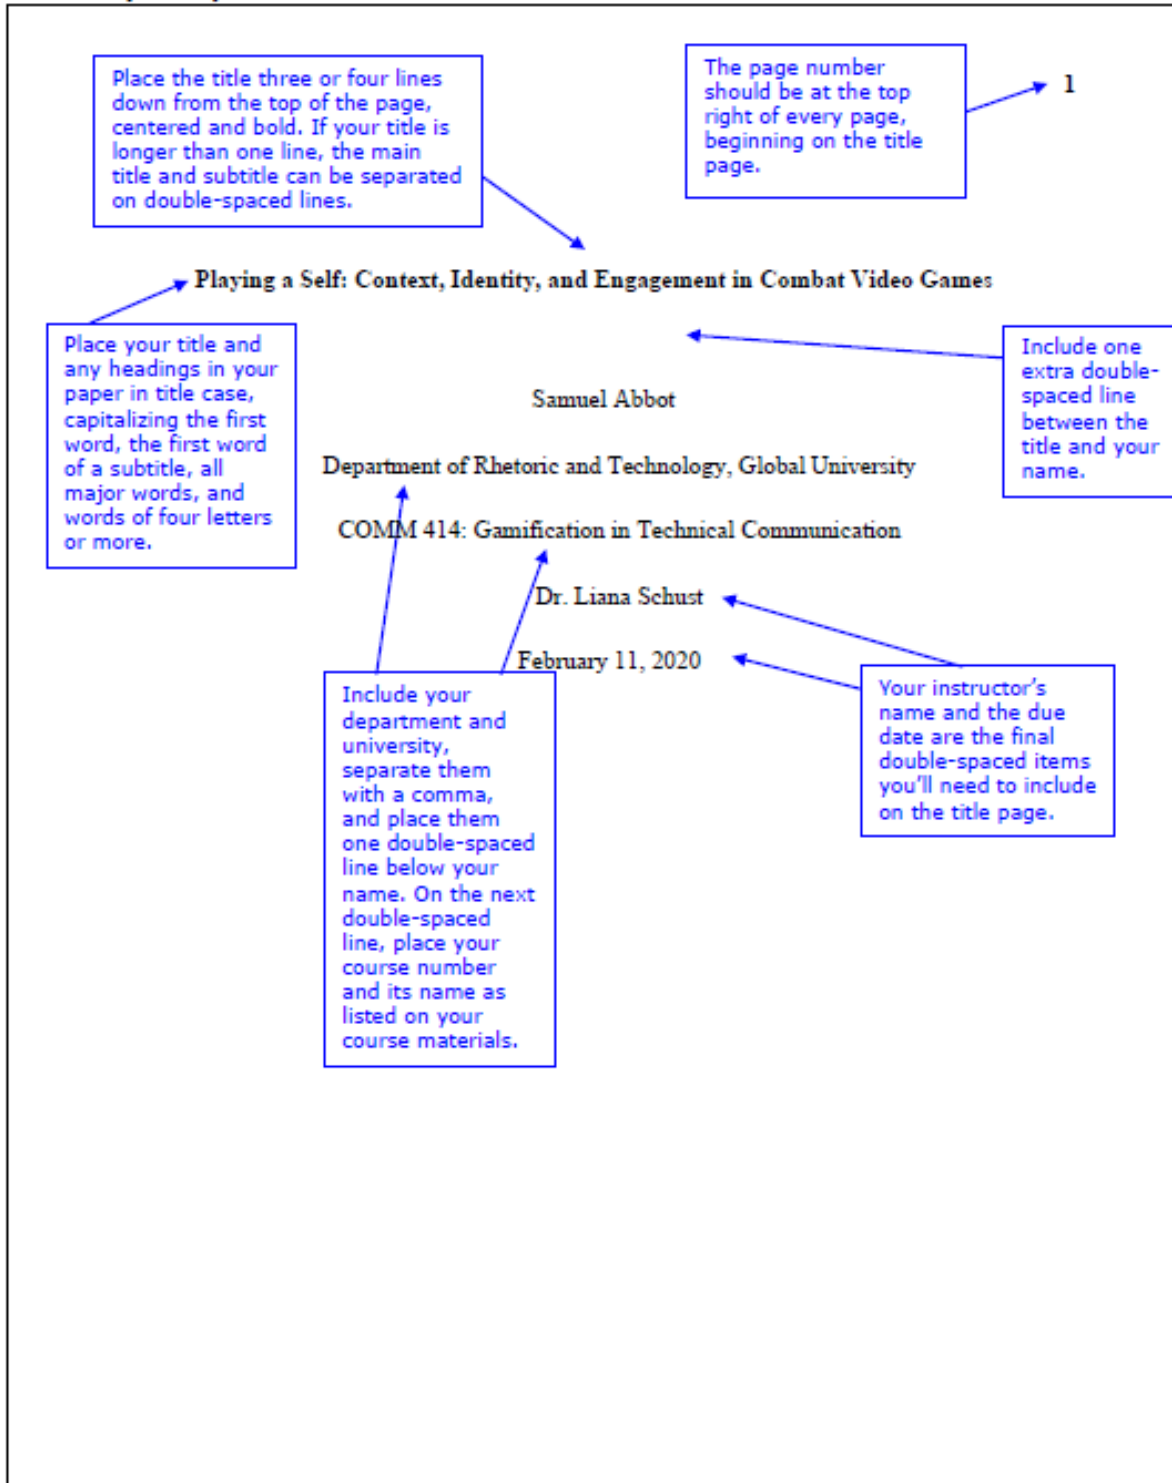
Place the title three or four lines down from the top of the page, centered and bold. If your title is longer than one line, the main title and subtitle can be separated on double-spaced lines.

The page number should be at the top right of every page, beginning on the title page.

1

**Playing a Self: Context, Identity, and Engagement in Combat Video Games**

Place your title and any headings in your paper in title case, capitalizing the first word, the first word of a subtitle, all major words, and words of four letters or more.

Include one extra double-spaced line between the title and your name.

Samuel Abbot

Department of Rhetoric and Technology, Global University

COMM 414: Gamification in Technical Communication

Dr. Liana Schust

February 11, 2020

Include your department and university, separate them with a comma, and place them one double-spaced line below your name. On the next double-spaced line, place your course number and its name as listed on your course materials.

Your instructor's name and the due date are the final double-spaced items you'll need to include on the title page.